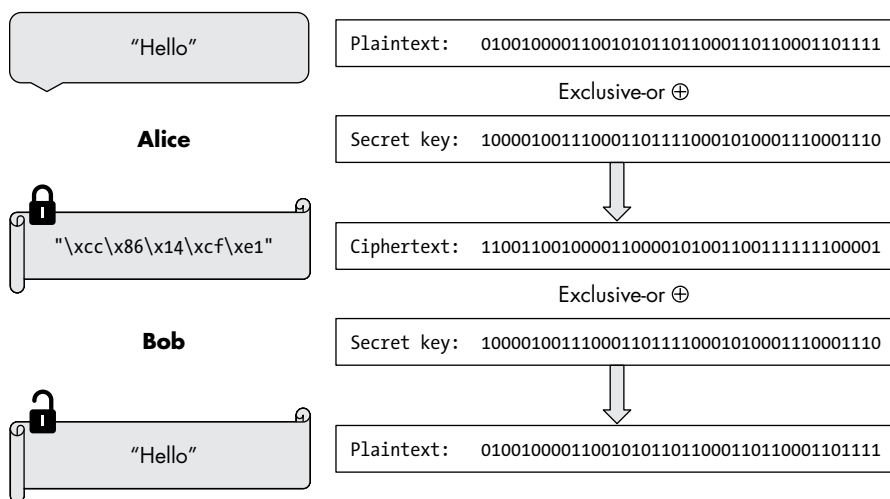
"Hello"

Alice

"\xcc\x86\x14\xcf\xe1"

Bob

"Hello"

Plaintext: 0100100001100101011011000110110001101111

Exclusive-or $\oplus$

Secret key: 1000010011100011011110001010001110001110

Ciphertext: 1100110010000110000101001100111111100001

Exclusive-or $\oplus$

Secret key: 1000010011100011011110001010001110001110

Plaintext: 0100100001100101011011000110110001101111